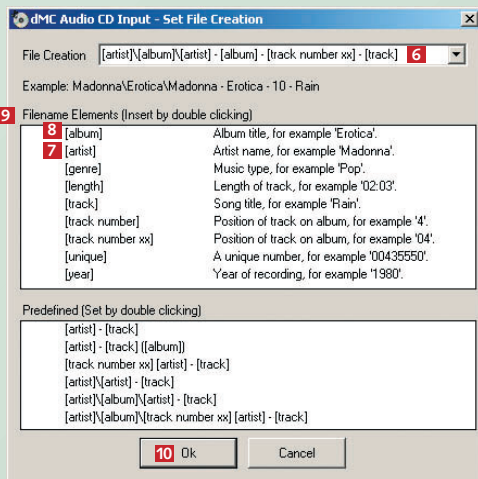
dMC Audio CD Input - Set File Creation

File Creation [artist]\[album]\[artist] - [album] - [track number xx] - [track] 6

Example: Madonna\Erotica\Madonna - Erotica - 10 - Rain

9 Filename Elements (Insert by double clicking)

| | |
|---|---|
| 8 [album] | Album title, for example 'Erotica'. |
| 7 [artist] | Artist name, for example 'Madonna'. |
| [genre] | Music type, for example 'Pop'. |
| [length] | Length of track, for example '02:03'. |
| [track] | Song title, for example 'Rain'. |
| [track number] | Position of track on album, for example '4'. |
| [track number xx] | Position of track on album, for example '04'. |
| [unique] | A unique number, for example '00435550'. |
| [year] | Year of recording, for example '1980'. |

Predefined (Set by double clicking)

[artist] - [track]
[artist] - [track] ([album])
[track number xx] [artist] - [track]
[artist]\[artist] - [track]
[artist]\[album]\[artist] - [track]
[artist]\[album]\[track number xx] [artist] - [track]

10 Ok Cancel